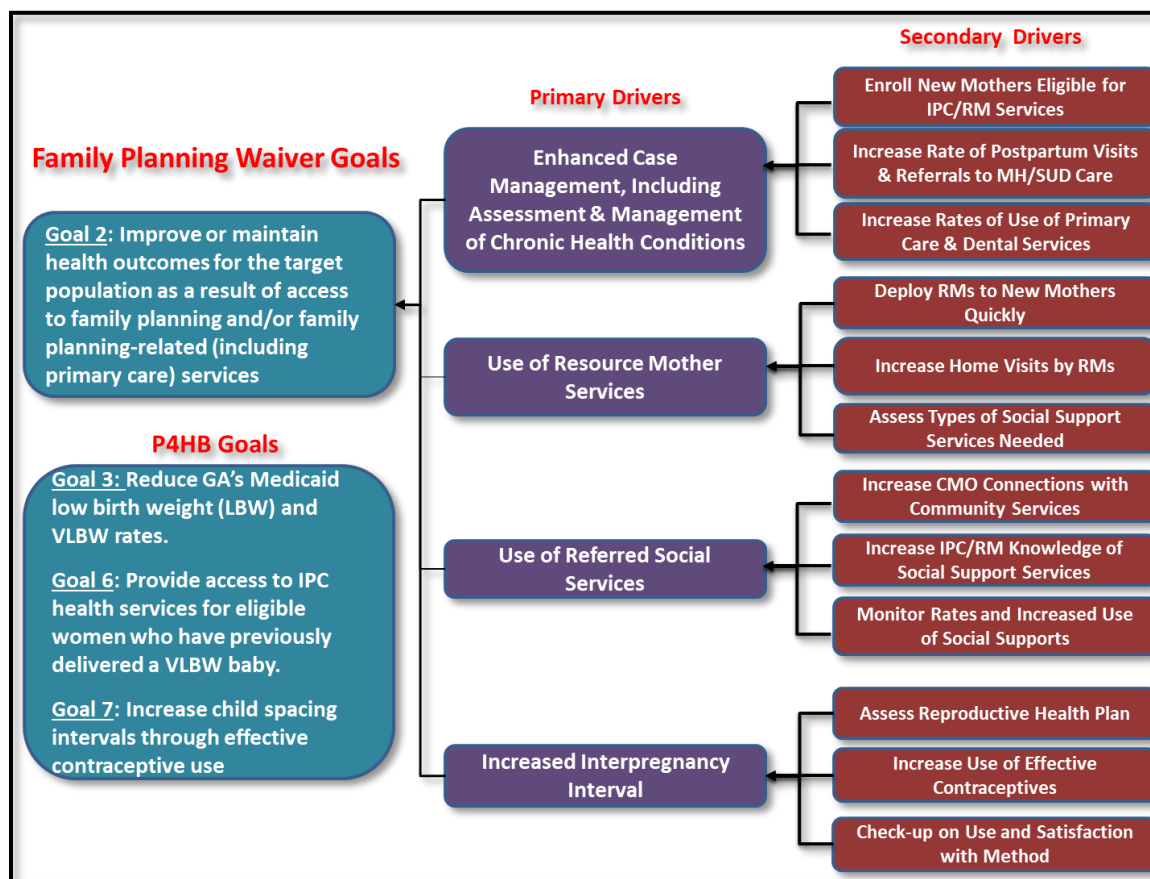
Family Planning Waiver Goals

Goal 2: Improve or maintain health outcomes for the target population as a result of access to family planning and/or family planning-related (including primary care) services

P4HB Goals

Goal 3: Reduce GA's Medicaid low birth weight (LBW) and VLBW rates.

Goal 6: Provide access to IPC health services for eligible women who have previously delivered a VLBW baby.

Goal 7: Increase child spacing intervals through effective contraceptive use

Primary Drivers

Enhanced Case Management, Including Assessment & Management of Chronic Health Conditions

Use of Resource Mother Services

Use of Referred Social Services

Increased Interpregnancy Interval

Secondary Drivers

Enroll New Mothers Eligible for IPC/RM Services

Increase Rate of Postpartum Visits & Referrals to MH/SUD Care

Increase Rates of Use of Primary Care & Dental Services

Deploy RMs to New Mothers Quickly

Increase Home Visits by RMs

Assess Types of Social Support Services Needed

Increase CMO Connections with Community Services

Increase IPC/RM Knowledge of Social Support Services

Monitor Rates and Increased Use of Social Supports

Assess Reproductive Health Plan

Increase Use of Effective Contraceptives

Check-up on Use and Satisfaction with Method